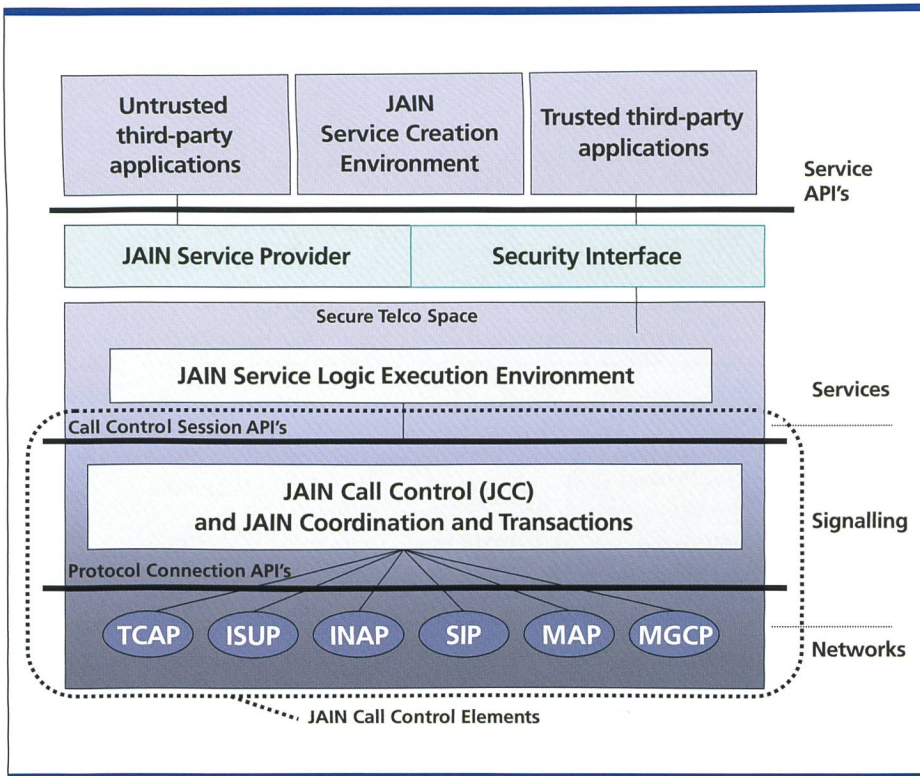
Untrusted third-party applications

JAIN Service Creation Environment

Trusted third-party applications

Service API's

JAIN Service Provider

Security Interface

Secure Telco Space

JAIN Service Logic Execution Environment

Services

Call Control Session API's

JAIN Call Control (JCC) and JAIN Coordination and Transactions

Signalling

Protocol Connection API's

TCAP

ISUP

INAP

SIP

MAP

MGCP

Networks

JAIN Call Control Elements